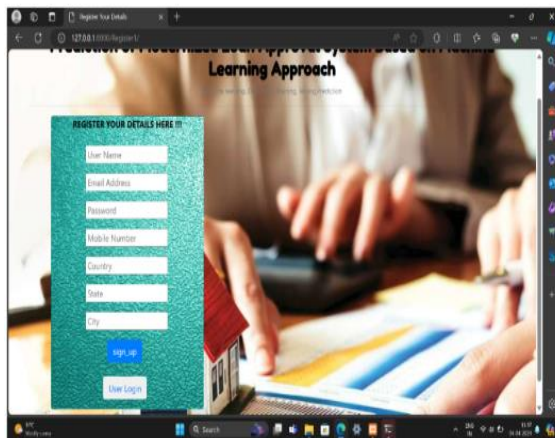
Register Your Details

127.0.0.1:8000/Register1/

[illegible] Learning Approach

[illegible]

REGISTER YOUR DETAILS HERE !!!

User Name

Email Address

Password

Mobile Number

Country

State

City

sign_up

User Log in

Search